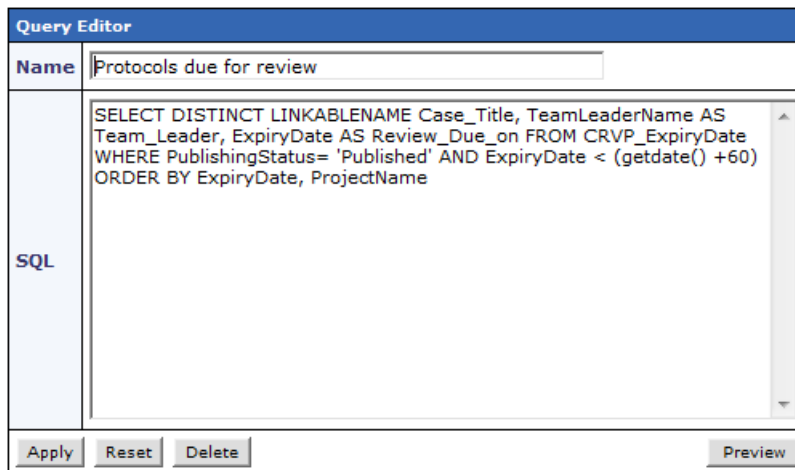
Query Editor

Name Protocols due for review

SQL SELECT DISTINCT LINKABLENAME Case_Title, TeamLeaderName AS Team_Leader, ExpiryDate AS Review_Due_on FROM CRVP_ExpiryDate WHERE PublishingStatus= 'Published' AND ExpiryDate < (getdate() +60) ORDER BY ExpiryDate, ProjectName

Apply Reset Delete Preview